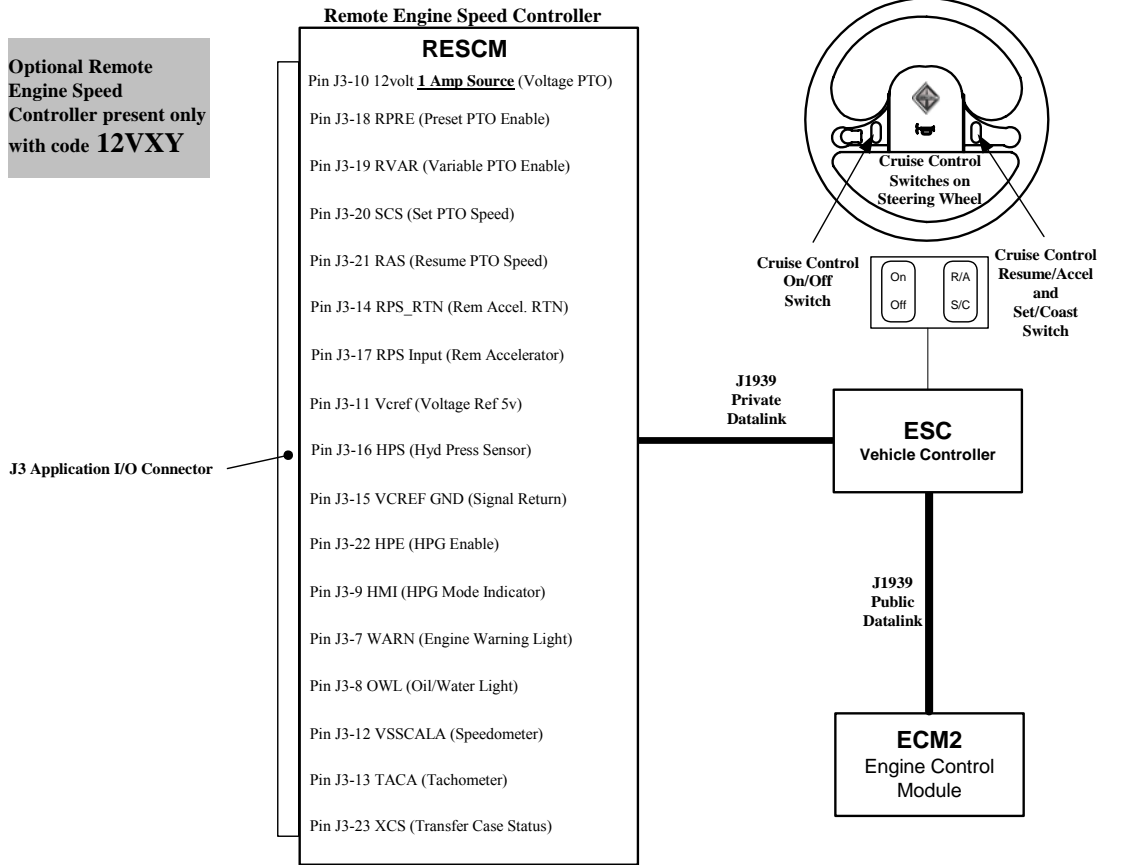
Optional Remote Engine Speed Controller present only with code 12VXY

Remote Engine Speed Controller

RESCM

Pin J3-10 12volt 1 Amp Source (Voltage PTO)

Pin J3-18 RPRE (Preset PTO Enable)

Pin J3-19 RVAR (Variable PTO Enable)

Pin J3-20 SCS (Set PTO Speed)

Pin J3-21 RAS (Resume PTO Speed)

Pin J3-14 RPS_RTN (Rem Accel. RTN)

Pin J3-17 RPS Input (Rem Accelerator)

Pin J3-11 Vcref (Voltage Ref 5v)

Pin J3-16 HPS (Hyd Press Sensor)

Pin J3-15 VCREF GND (Signal Return)

Pin J3-22 HPE (HPG Enable)

Pin J3-9 HMI (HPG Mode Indicator)

Pin J3-7 WARN (Engine Warning Light)

Pin J3-8 OWL (Oil/Water Light)

Pin J3-12 VSSCALA (Speedometer)

Pin J3-13 TACA (Tachometer)

Pin J3-23 XCS (Transfer Case Status)

J3 Application I/O Connector

Cruise Control Switches on Steering Wheel

Cruise Control On/Off Switch

On
Off

R/A
S/C

Cruise Control Resume/Accel and Set/Coast Switch

J1939 Private Datalink

ESC
Vehicle Controller

J1939 Public Datalink

ECM2
Engine Control Module